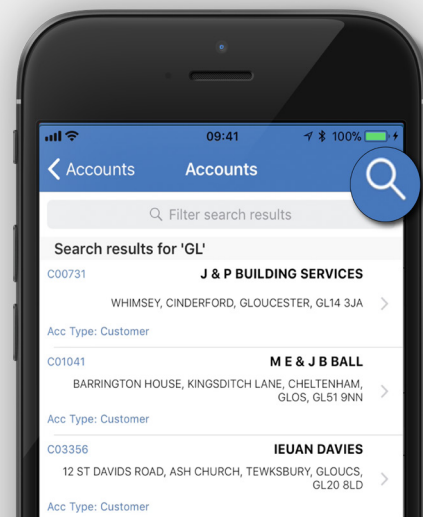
09:41

100%

Accounts

Accounts

Filter search results

Search results for 'GL'

C00731

J & P BUILDING SERVICES

WHIMSEY, CINDERFORD, GLOUCESTER, GL14 3JA

Acc Type: Customer

C01041

M E & J B BALL

BARRINGTON HOUSE, KINGSDITCH LANE, CHELTENHAM, GLOS, GL51 9NN

Acc Type: Customer

C03356

IEUAN DAVIES

12 ST DAVIDS ROAD, ASH CHURCH, TEWKSBURY, GLOUCS, GL20 8LD

Acc Type: Customer